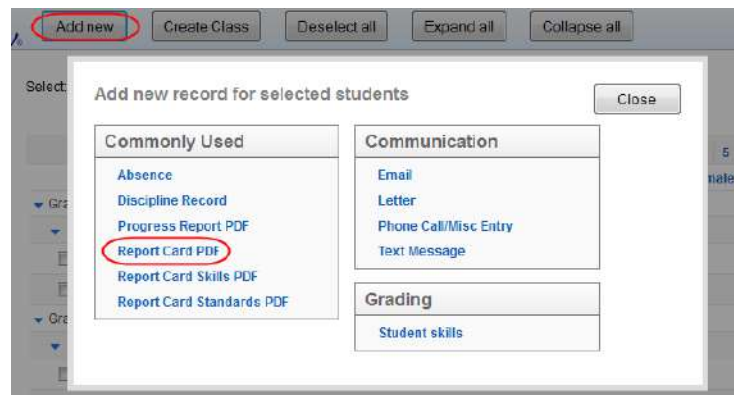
Add new | Create Class | Deselect all | Expand all | Collapse all

Select

Gra

Gra

5

nale

Add new record for selected students

Close

Commonly Used

Absence

Discipline Record

Progress Report PDF

Report Card PDF

Report Card Skills PDF

Report Card Standards PDF

Communication

Email

Letter

Phone Call/Misc Entry

Text Message

Grading

Student skills